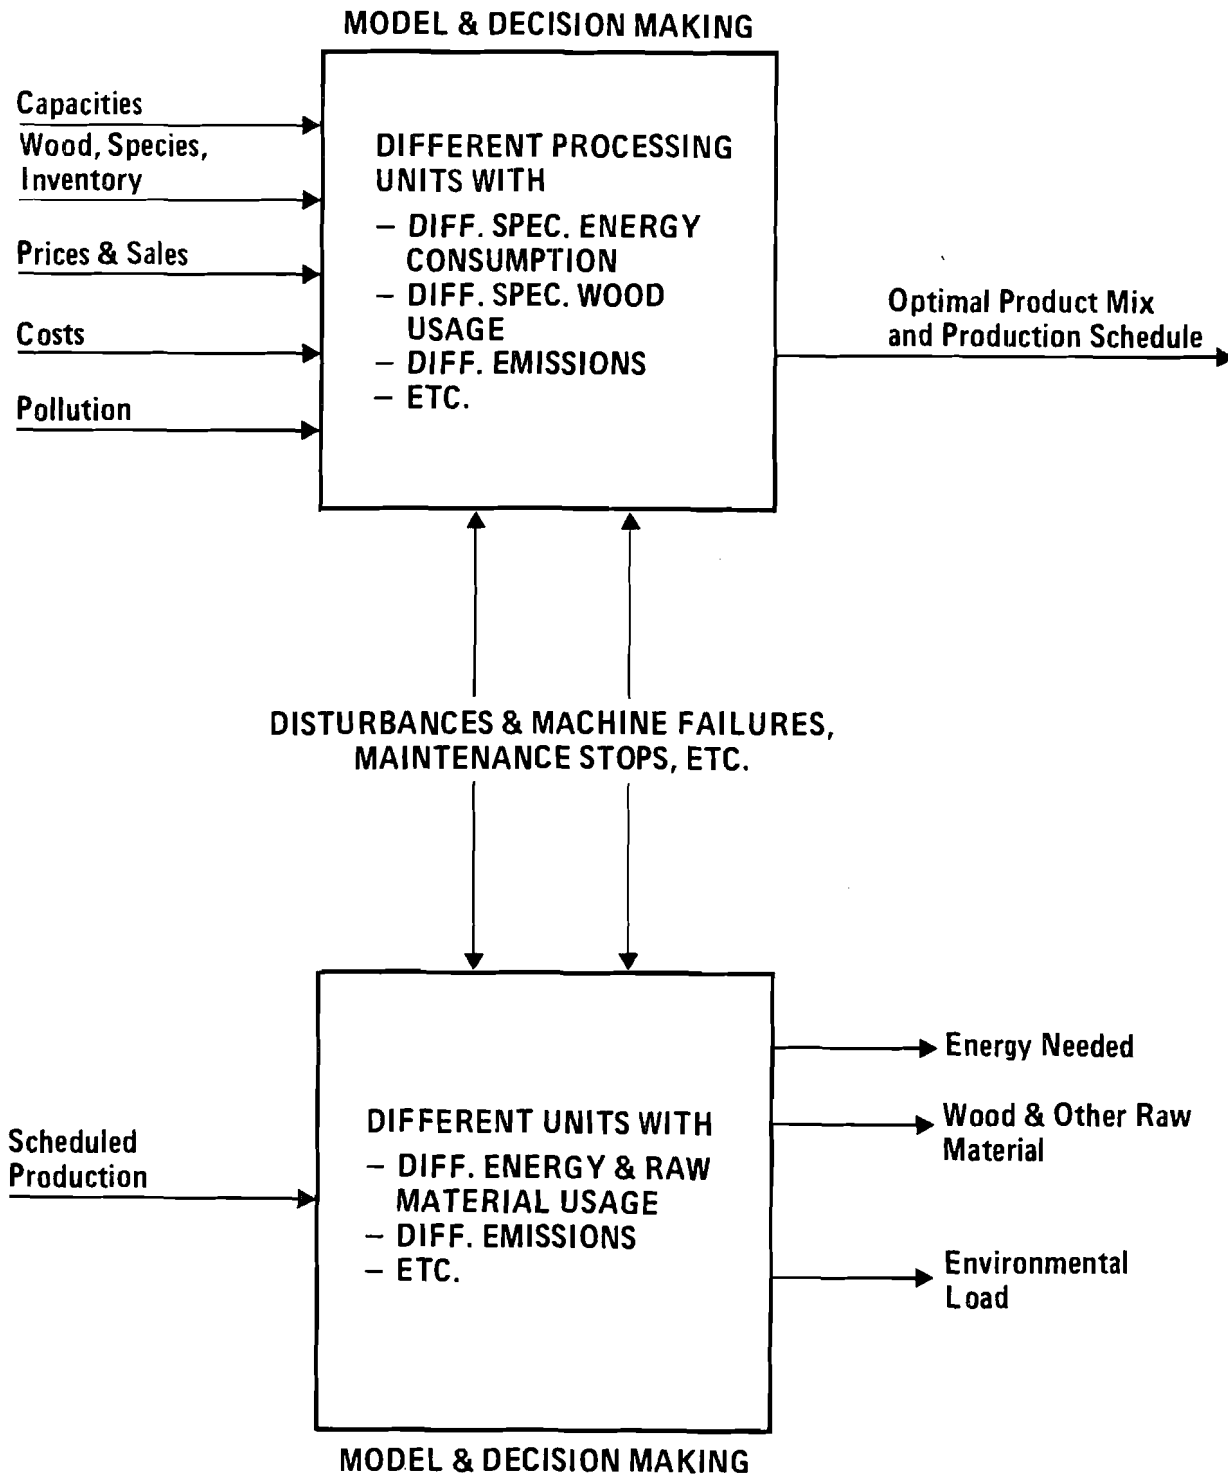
MODEL & DECISION MAKING

Capacities

Wood, Species, Inventory

Prices & Sales

Costs

Pollution

DIFFERENT PROCESSING UNITS WITH
– DIFF. SPEC. ENERGY CONSUMPTION
– DIFF. SPEC. WOOD USAGE
– DIFF. EMISSIONS
– ETC.

Optimal Product Mix and Production Schedule

DISTURBANCES & MACHINE FAILURES, MAINTENANCE STOPS, ETC.

Scheduled Production

DIFFERENT UNITS WITH
– DIFF. ENERGY & RAW MATERIAL USAGE
– DIFF. EMISSIONS
– ETC.

Energy Needed

Wood & Other Raw Material

Environmental Load

MODEL & DECISION MAKING